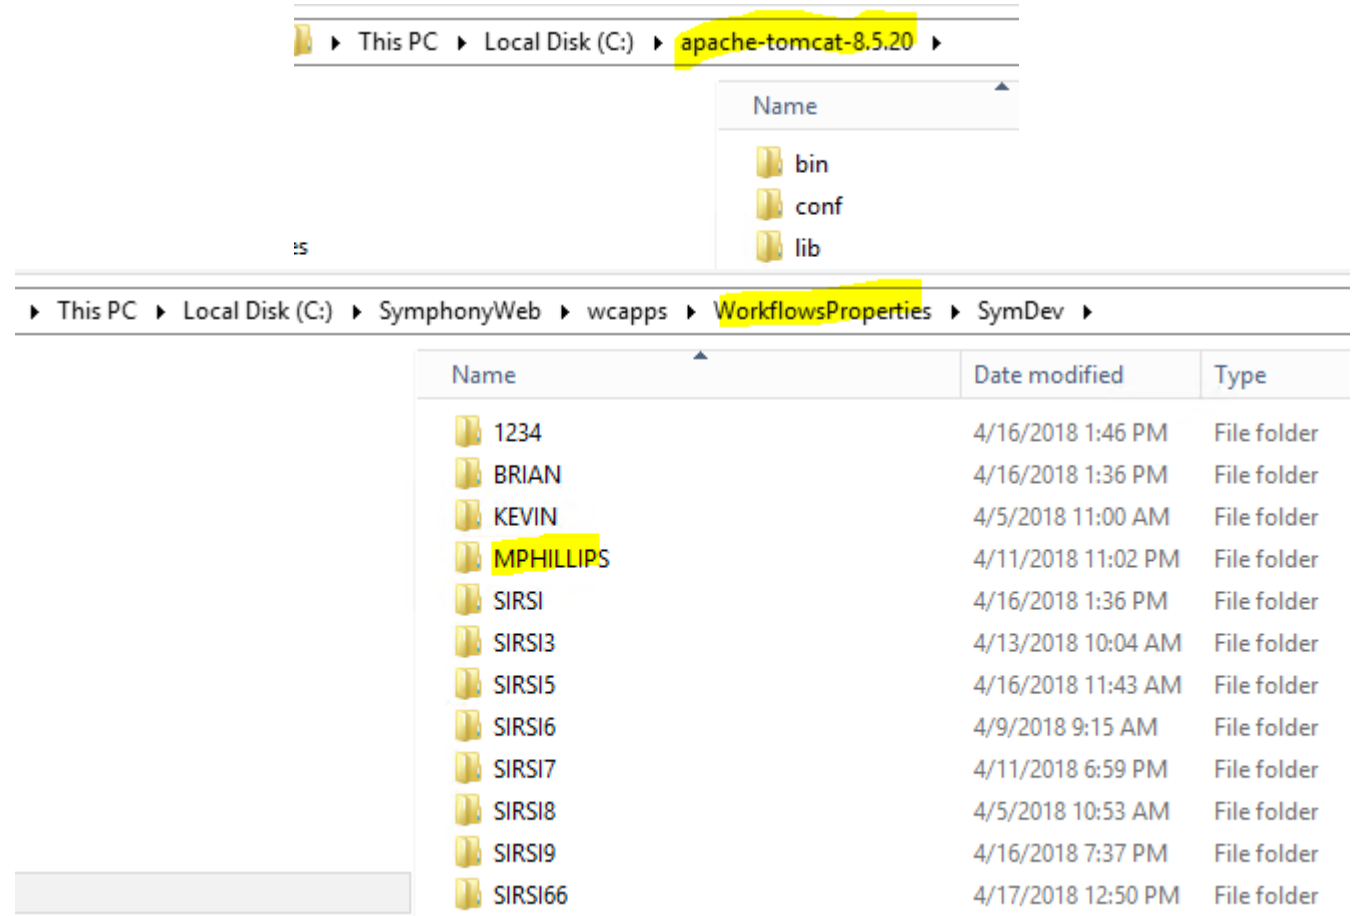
This PC ▸ Local Disk (C:) ▸ apache-tomcat-8.5.20 ▸

Name

bin
conf
lib

es

This PC ▸ Local Disk (C:) ▸ SymphonyWeb ▸ wcapps ▸ WorkflowsProperties ▸ SymDev ▸

| Name | Date modified | Type |
|---|---|---|
| 1234 | 4/16/2018 1:46 PM | File folder |
| BRIAN | 4/16/2018 1:36 PM | File folder |
| KEVIN | 4/5/2018 11:00 AM | File folder |
| MPHILLIPS | 4/11/2018 11:02 PM | File folder |
| SIRSI | 4/16/2018 1:36 PM | File folder |
| SIRSI3 | 4/13/2018 10:04 AM | File folder |
| SIRSI5 | 4/16/2018 11:43 AM | File folder |
| SIRSI6 | 4/9/2018 9:15 AM | File folder |
| SIRSI7 | 4/11/2018 6:59 PM | File folder |
| SIRSI8 | 4/5/2018 10:53 AM | File folder |
| SIRSI9 | 4/16/2018 7:37 PM | File folder |
| SIRSI66 | 4/17/2018 12:50 PM | File folder |